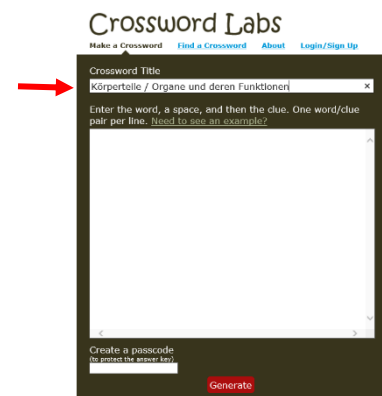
Crossword Labs

Make a Crossword Find a Crossword About Login/Sign Up

Crossword Title

Körperteile / Organe und deren Funktionen ×

Enter the word, a space, and then the clue. One word/clue pair per line. Need to see an example?

Create a passcode
(to protect the answer key)

Generate